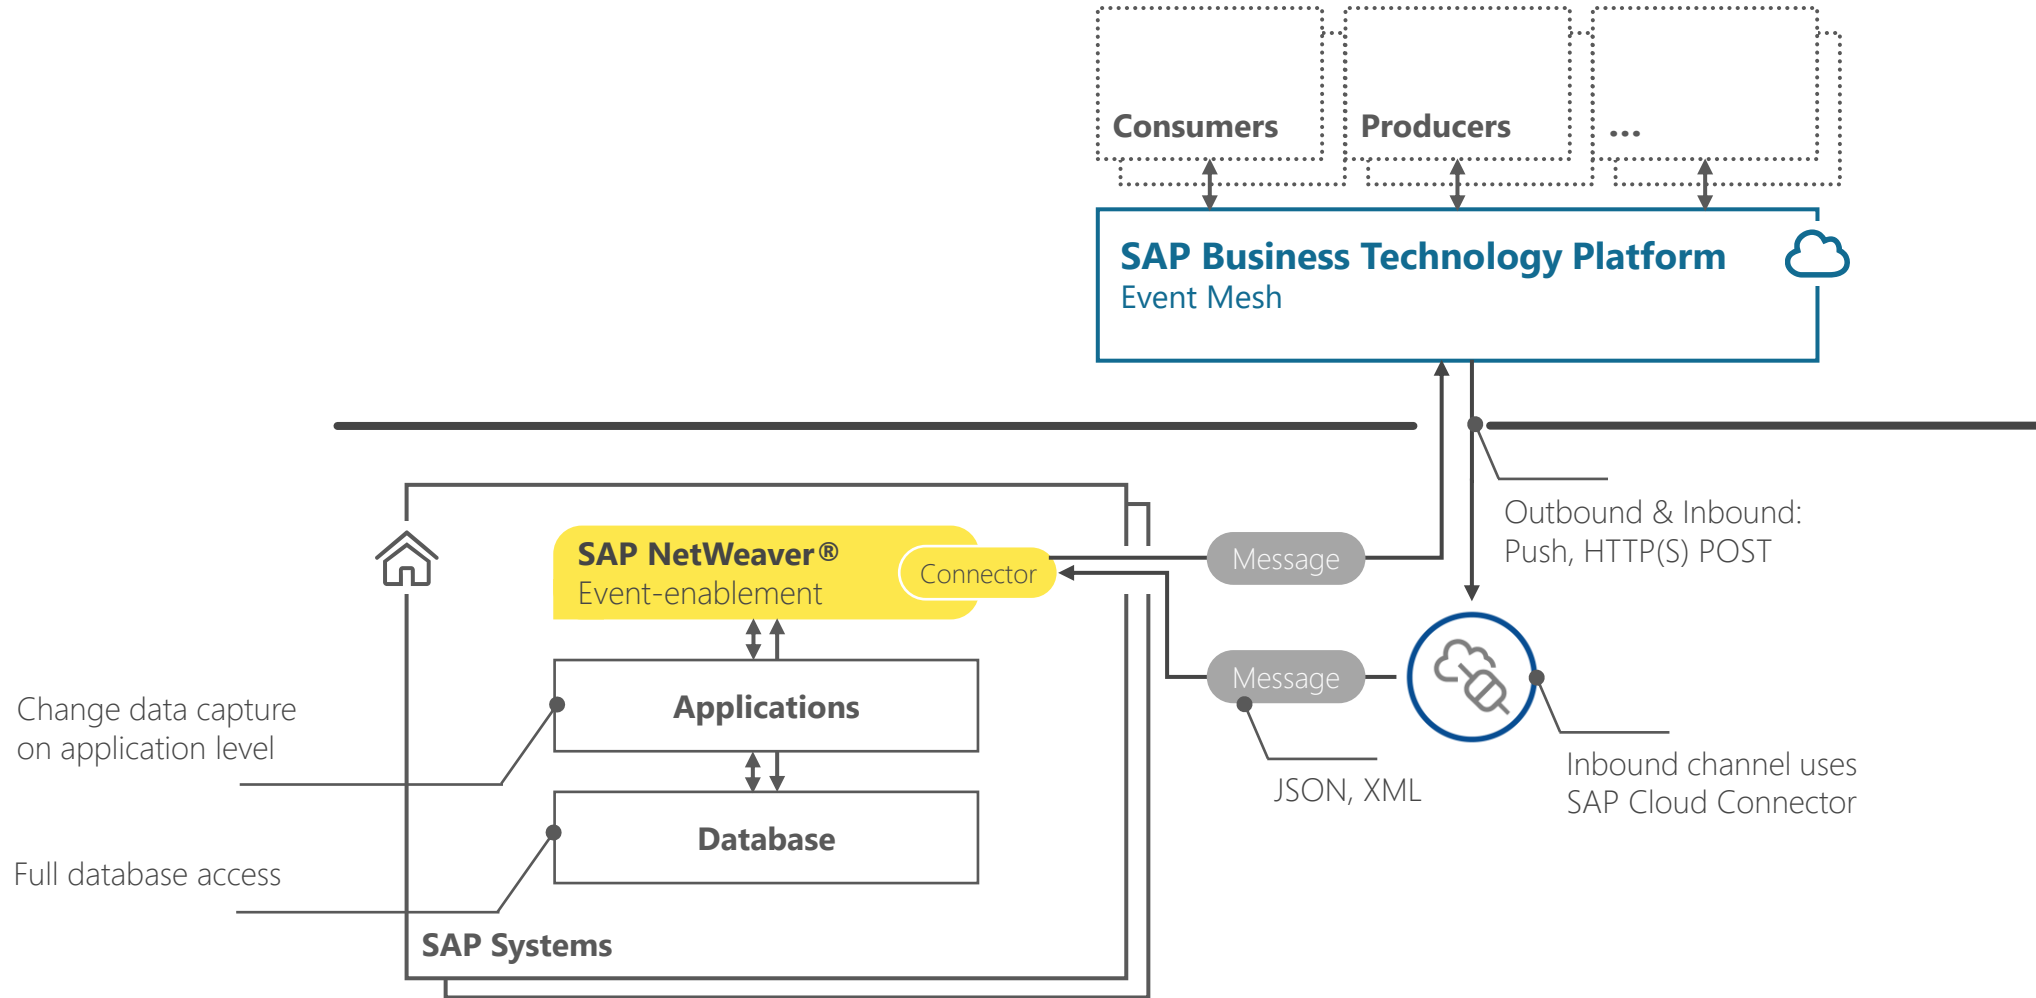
Consumers

Producers

...

SAP Business Technology Platform
Event Mesh

Outbound & Inbound:
Push, HTTP(S) POST

SAP NetWeaver®
Event-enablement

Connector

Message

Message

Applications

Database

Change data capture on application level

Full database access

JSON, XML

Inbound channel uses SAP Cloud Connector

SAP Systems